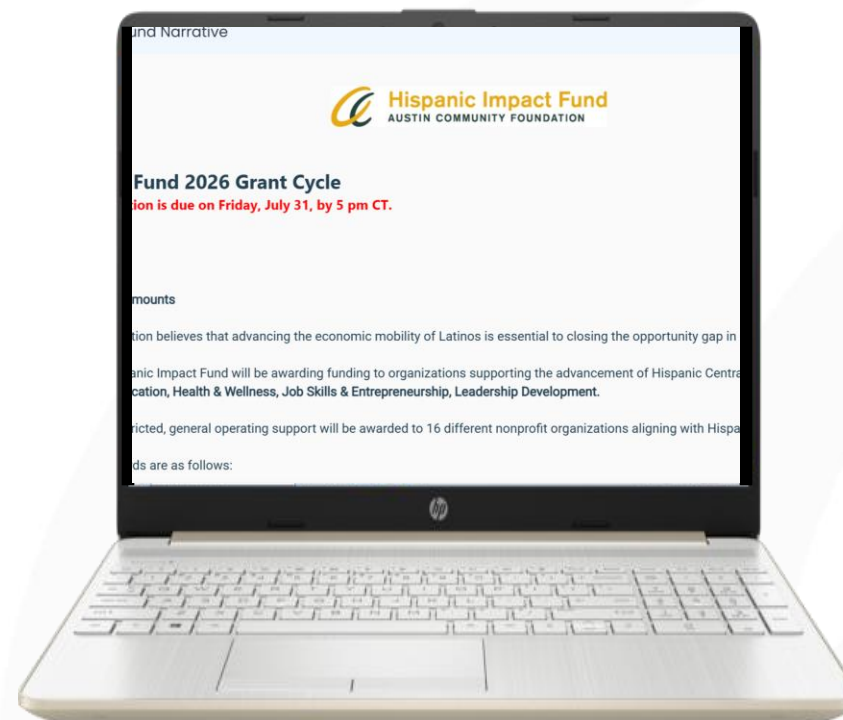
und Narrative

Hispanic Impact Fund
AUSTIN COMMUNITY FOUNDATION

Fund 2026 Grant Cycle
ion is due on Friday, July 31, by 5 pm CT.

mounts

tion believes that advancing the economic mobility of Latinos is essential to closing the opportunity gap in

anic Impact Fund will be awarding funding to organizations supporting the advancement of Hispanic Centra cation, Health & Wellness, Job Skills & Entrepreneurship, Leadership Development.

ricted, general operating support will be awarded to 16 different nonprofit organizations aligning with Hispa

ds are as follows:

hp